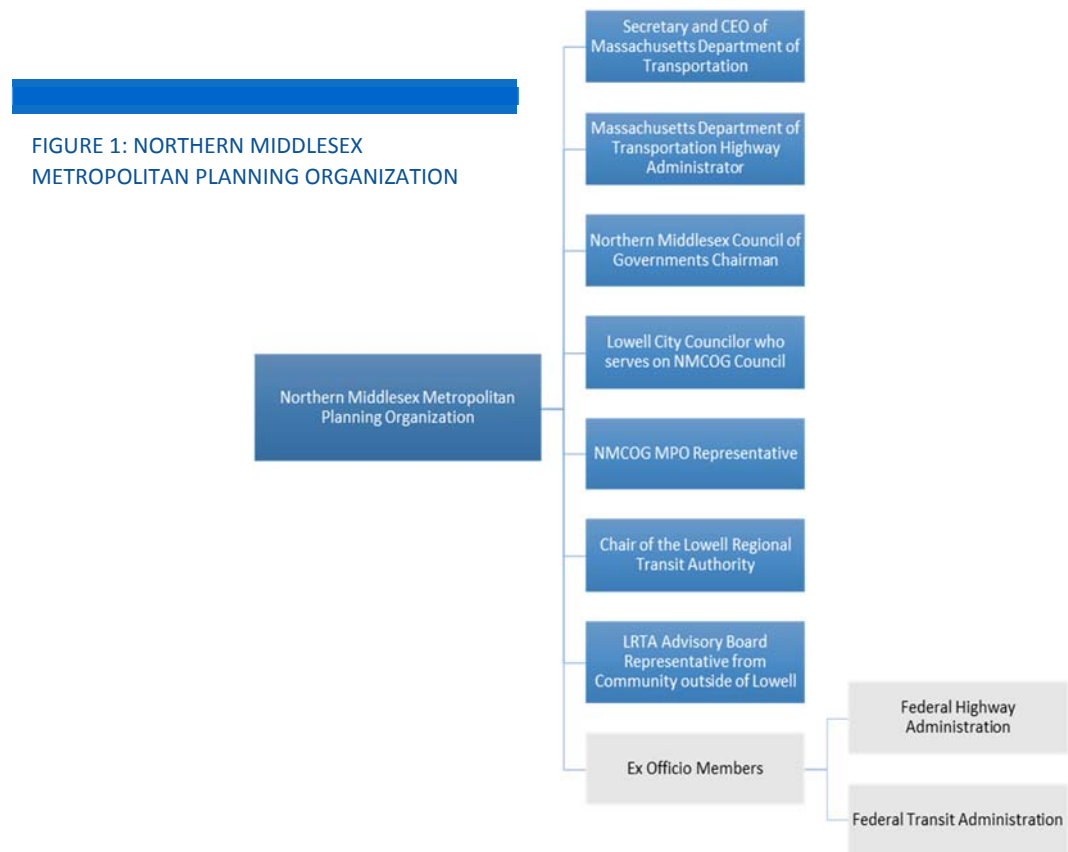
FIGURE 1: NORTHERN MIDDLESEX METROPOLITAN PLANNING ORGANIZATION

Northern Middlesex Metropolitan Planning Organization

Secretary and CEO of Massachusetts Department of Transportation

Massachusetts Department of Transportation Highway Administrator

Northern Middlesex Council of Governments Chairman

Lowell City Councilor who serves on NMCOG Council

NMCOG MPO Representative

Chair of the Lowell Regional Transit Authority

LRTA Advisory Board Representative from Community outside of Lowell

Ex Officio Members

Federal Highway Administration

Federal Transit Administration